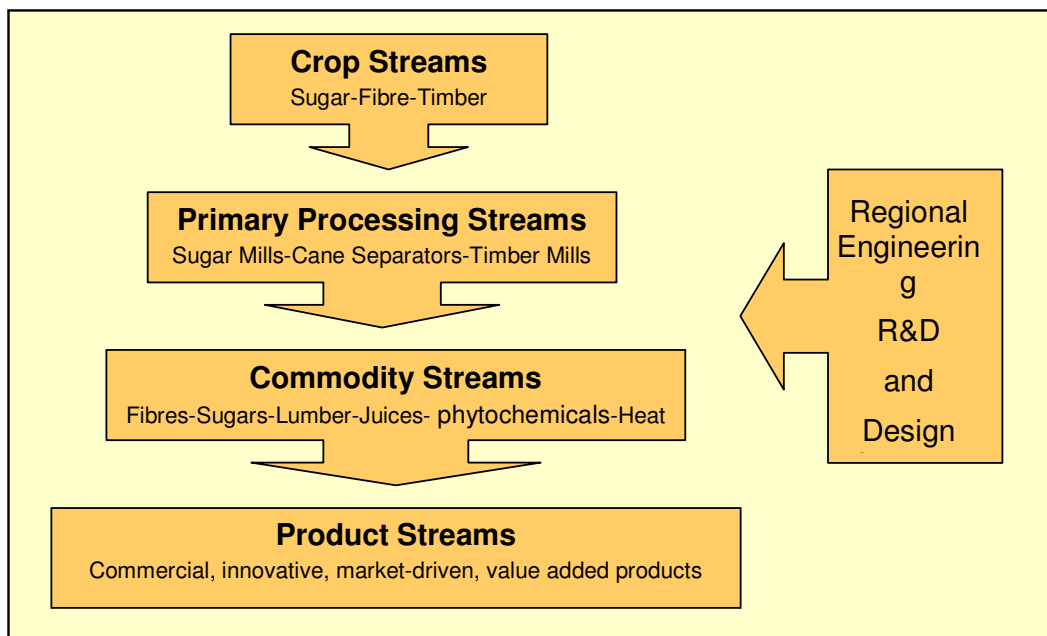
Crop Streams
Sugar-Fibre-Timber

Primary Processing Streams
Sugar Mills-Cane Separators-Timber Mills

Commodity Streams
Fibres-Sugars-Lumber-Juices- phytochemicals-Heat

Product Streams
Commercial, innovative, market-driven, value added products

Regional Engineerin g R&D and Design